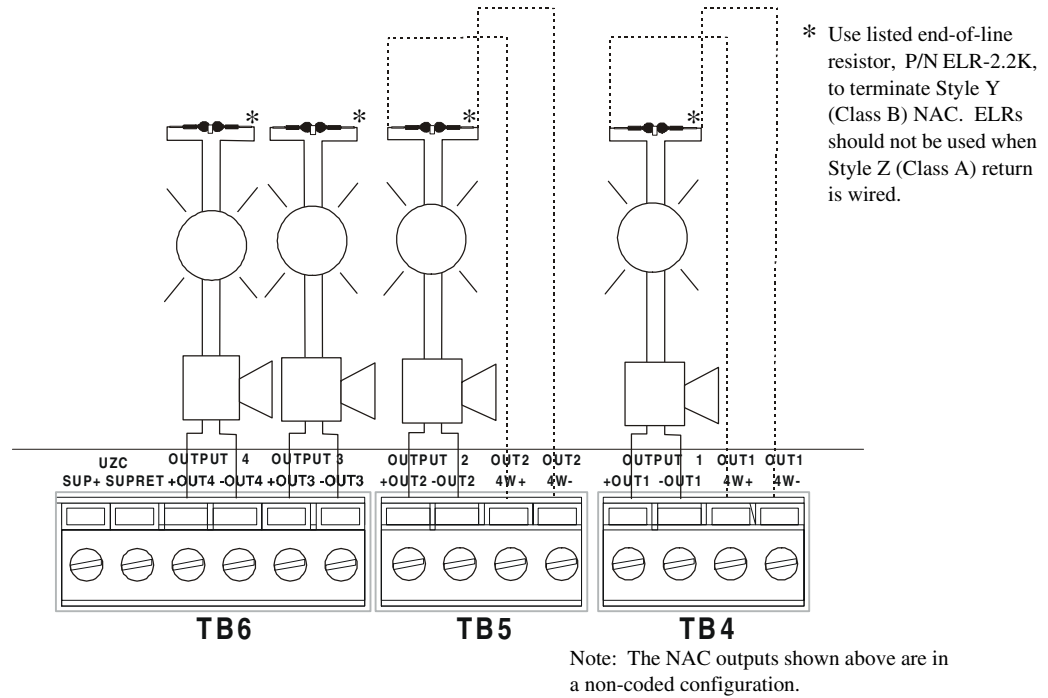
* Use listed end-of-line resistor, P/N ELR-2.2K, to terminate Style Y (Class B) NAC. ELRs should not be used when Style Z (Class A) return is wired.

*
*
*
*

UZC
SUP+ SUPRET
OUTPUT 4
+OUT4 -OUT4
OUTPUT 3
+OUT3 -OUT3
OUTPUT 2
+OUT2 -OUT2
OUT2
4W+
OUT2
4W-
OUTPUT 1
+OUT1 -OUT1
OUT1
4W+
OUT1
4W-

TB6
TB5
TB4

Note: The NAC outputs shown above are in a non-coded configuration.